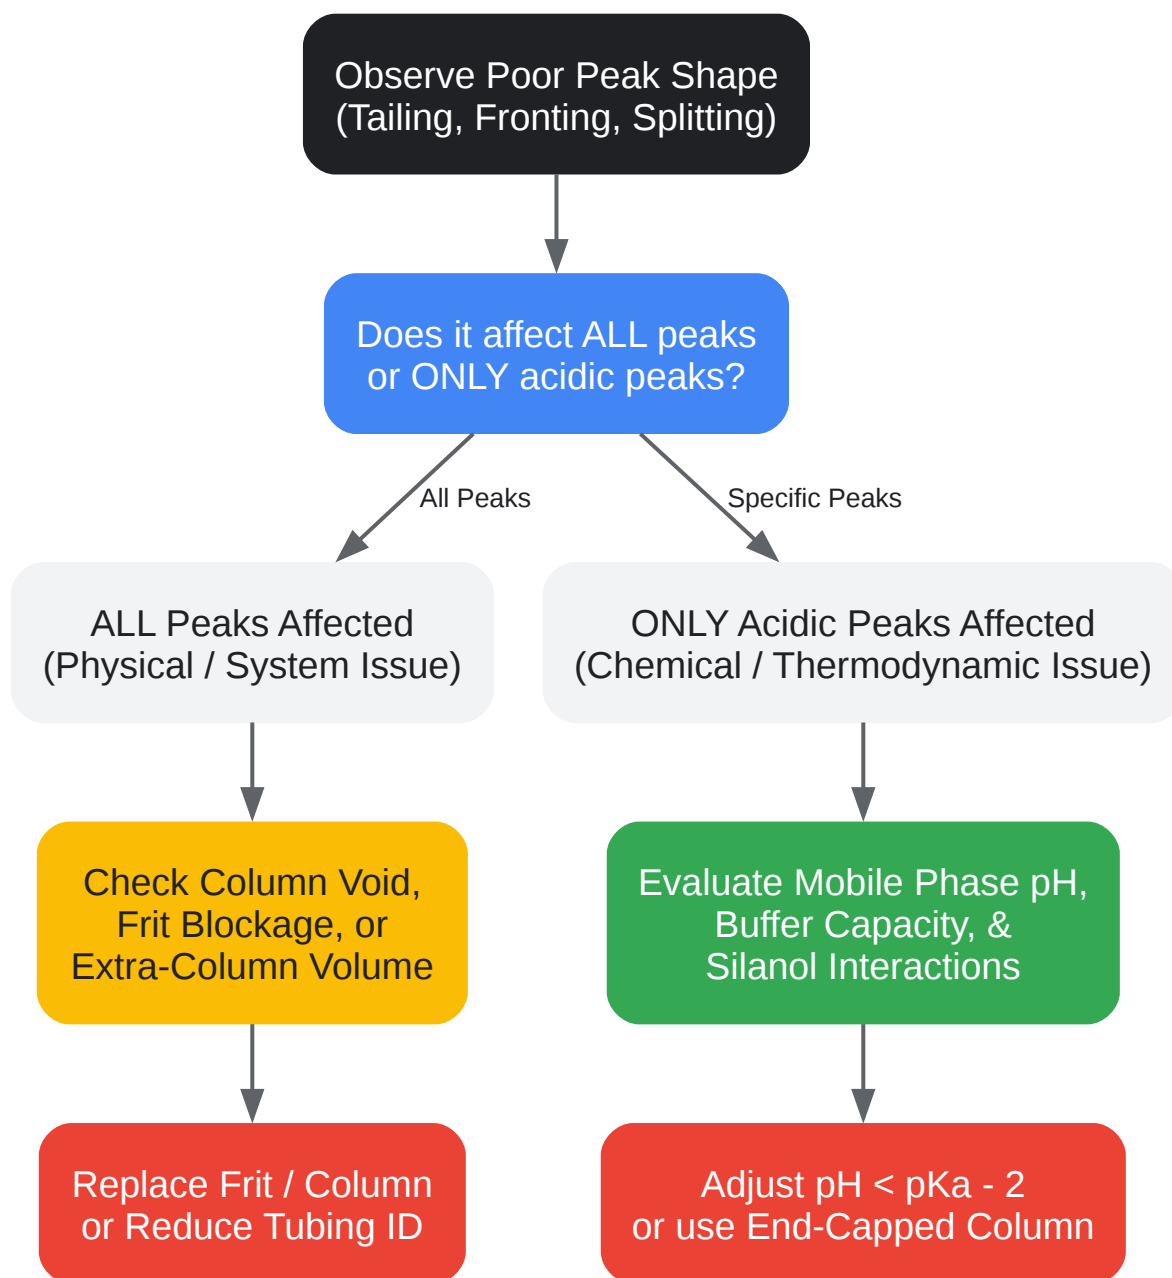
Observe Poor Peak Shape
(Tailing, Fronting, Splitting)

Does it affect ALL peaks
or ONLY acidic peaks?

All Peaks

Specific Peaks

ALL Peaks Affected
(Physical / System Issue)

ONLY Acidic Peaks Affected
(Chemical / Thermodynamic Issue)

Check Column Void,
Frit Blockage, or
Extra-Column Volume

Evaluate Mobile Phase pH,
Buffer Capacity, &
Silanol Interactions

Replace Frit / Column
or Reduce Tubing ID

Adjust pH < pKa - 2
or use End-Capped Column